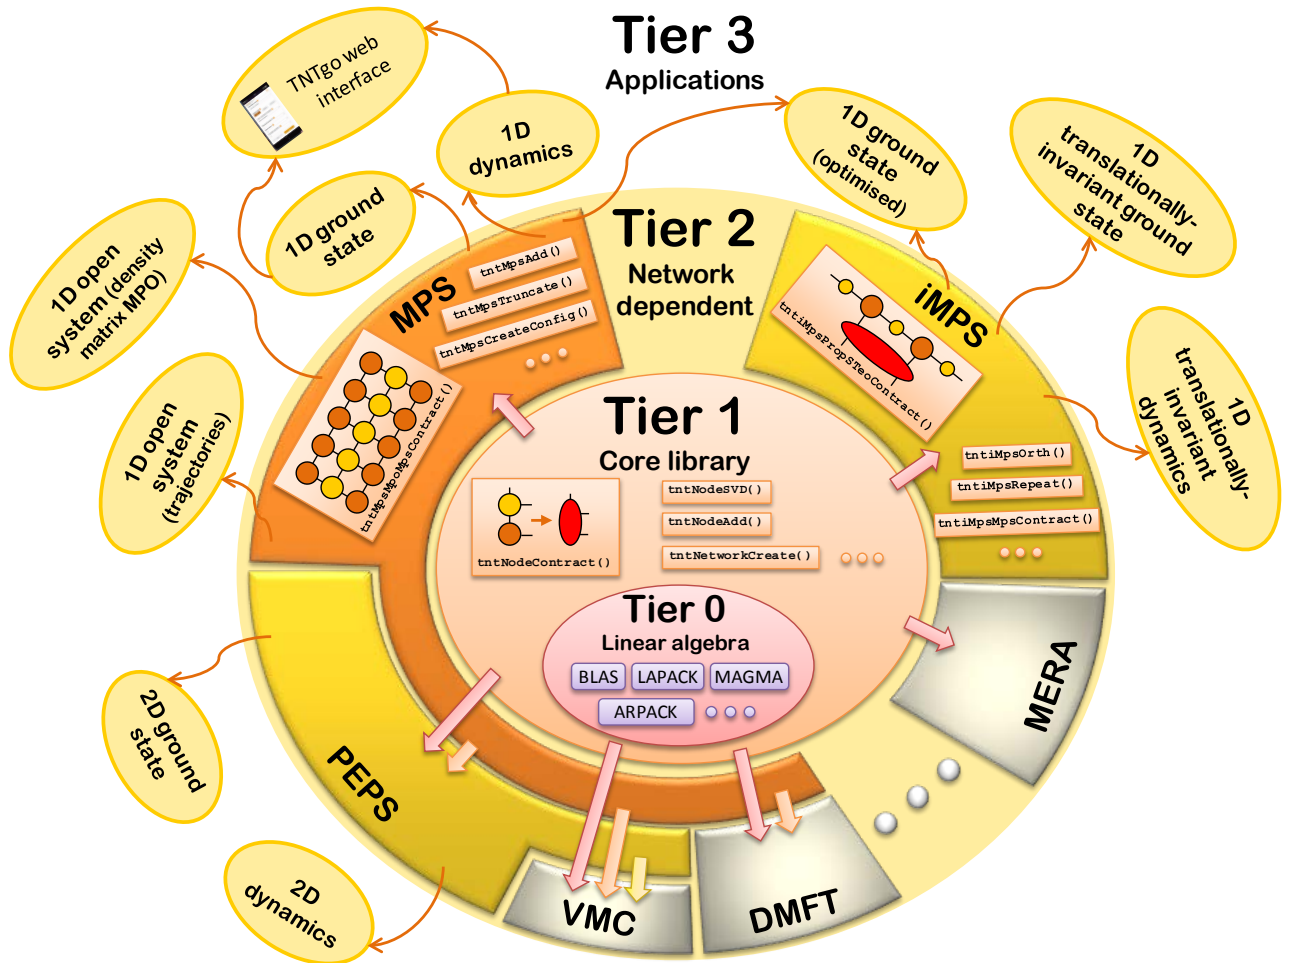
Tier 3
Applications

TNTgo web interface

1D dynamics

1D ground state (optimised)

1D translationally-invariant ground state

1D ground state

1D open system (density matrix MPO)

1D open system (trajectories)

1D translationally-invariant dynamics

Tier 2
Network dependent

MPS
tntMpsAdd()
tntMpsTruncate()
tntMpsCreateConfig()
tntMpsMpoMpsContract()

iMPS
tntiMpsPropSTeoContract()
tntiMpsOrth()
tntiMpsRepeat()
tntiMpsMpsContract()

Tier 1
Core library
tntNodeContract()
tntNodeSVD()
tntNodeAdd()
tntNetworkCreate()

Tier 0
Linear algebra
BLAS
LAPACK
MAGMA
ARPACK

MERA

PEPS

VMC

DMFT

2D ground state

2D dynamics